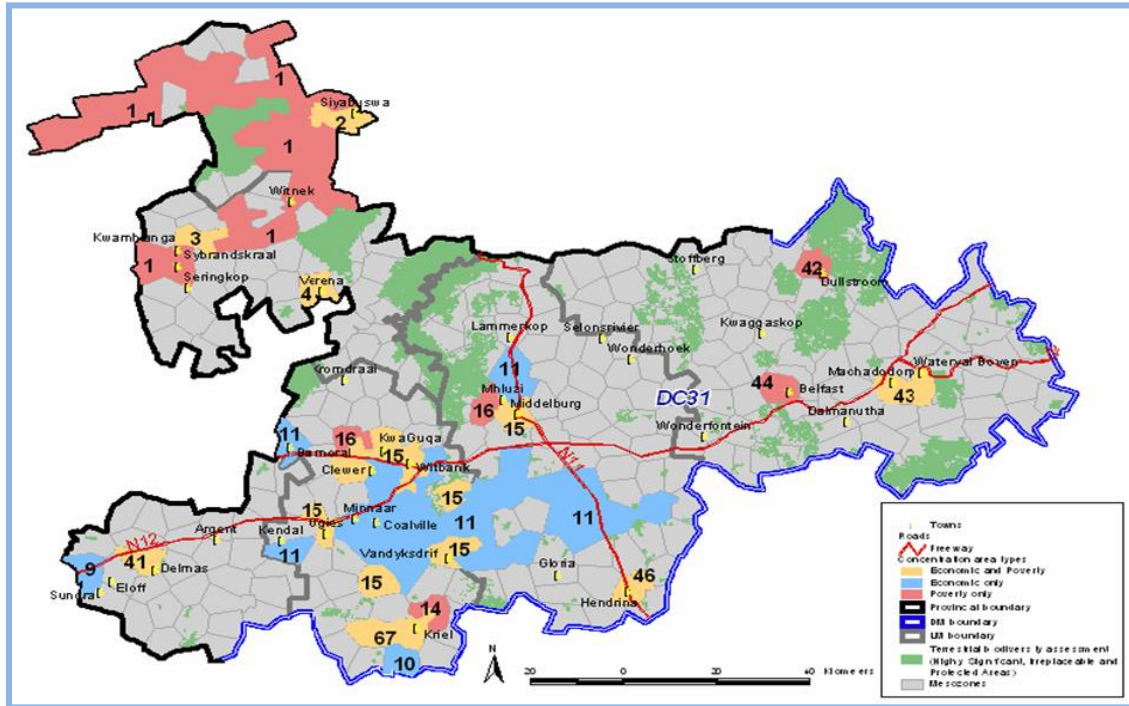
1
1
Siyabuswa
2
1
Witnek
1
Kwamhlanga
3
Sybrandskraal
1
Seringkop
Verena
4
Stoffberg
42
Dullstroom
Lammerkop
Selonsrivier
Wonderhoek
Kwaggaskop
11
Waterval Boven
Machadodorp
Kromdraai
Mhluzi
16
Middelburg
15
44
Belfast
43
DC31
Dalmanutha
Wonderfontein
11
16
KwaGuqa
Balmoral
15
Clewer
Witbank
N4
N11
15
15
Ogies
Minnaar
Coalville
11
11
Argent
Kendal
11
N12
41
Delmas
9
Sundra
Eloff
Vandyksdrif
15
15
Gloria
46
Hendrina
14
67
Kriel
10
N
20 0 20 40 Kilometers
Towns
Roads
Freeway
Concentration area types
Economic and Poverty
Economic only
Poverty only
Provincial boundary
DM boundary
LM boundary
Terrestrial biodiversity assessment (Highly Significant, Irreplaceable and Protected Areas)
Mesozones